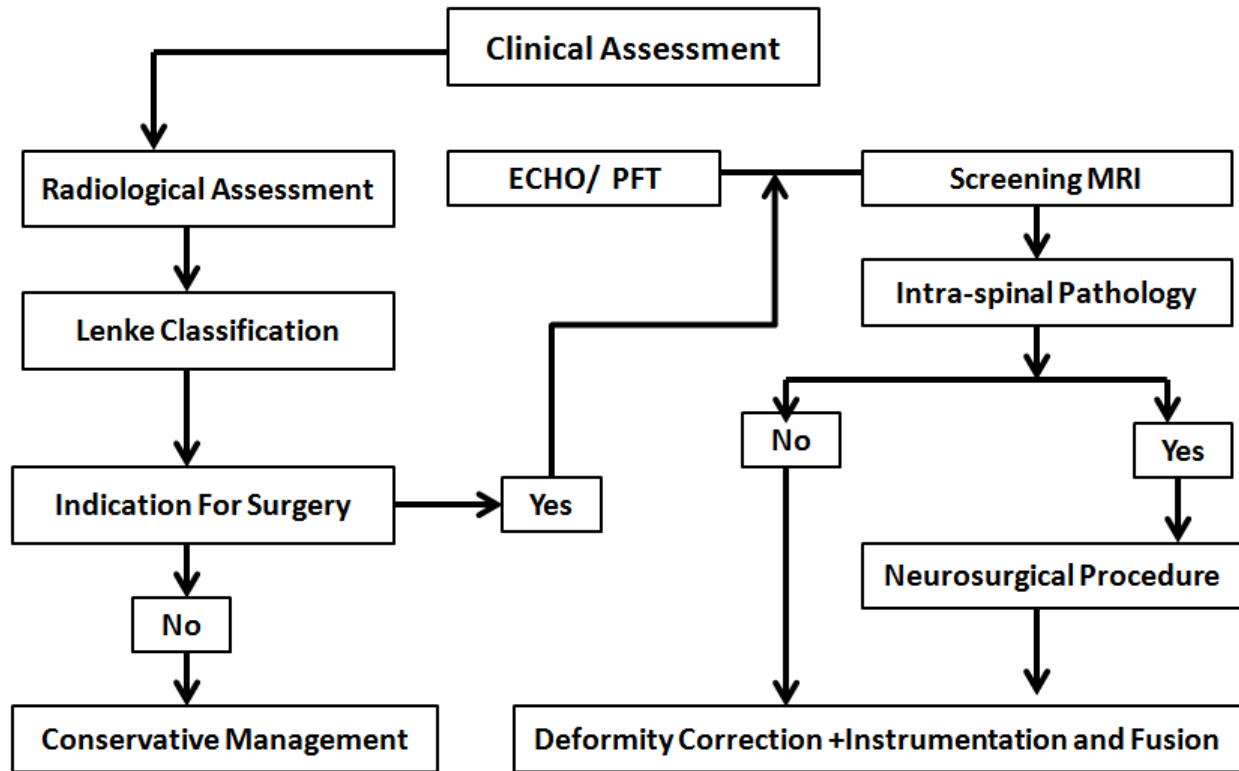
Clinical Assessment

Radiological Assessment

Lenke Classification

Indication For Surgery

No

Conservative Management

Yes

ECHO/ PFT

Screening MRI

Intra-spinal Pathology

No

Yes

Neurosurgical Procedure

Deformity Correction +Instrumentation and Fusion